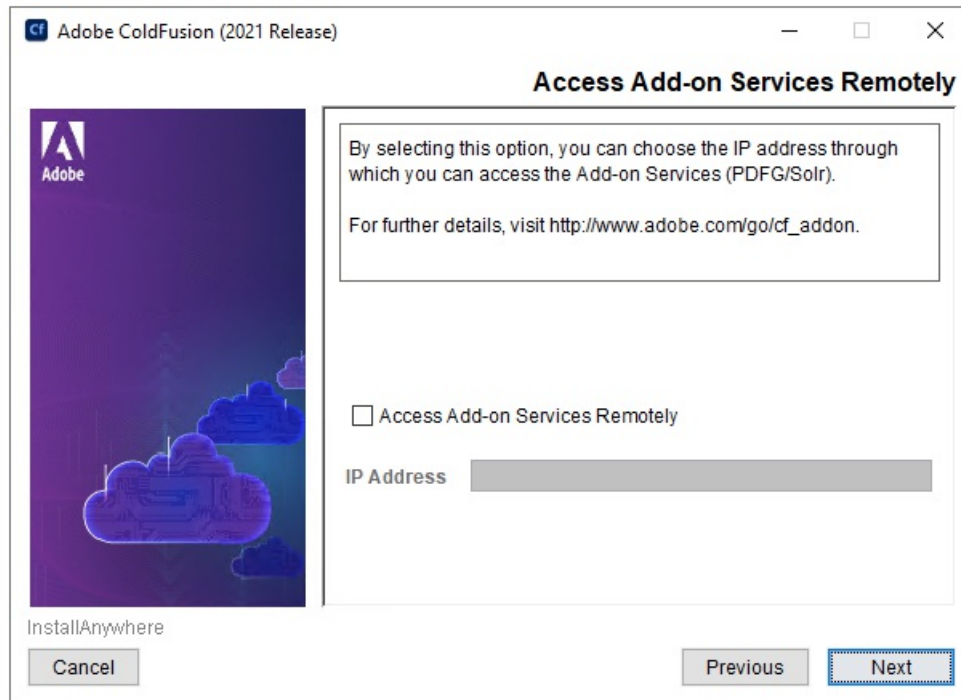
Cf Adobe ColdFusion (2021 Release)

Access Add-on Services Remotely

Adobe

By selecting this option, you can choose the IP address through which you can access the Add-on Services (PDFG/Solr).

For further details, visit http://www.adobe.com/go/cf_addon.

Access Add-on Services Remotely

IP Address

InstallAnywhere

Cancel

Previous

Next